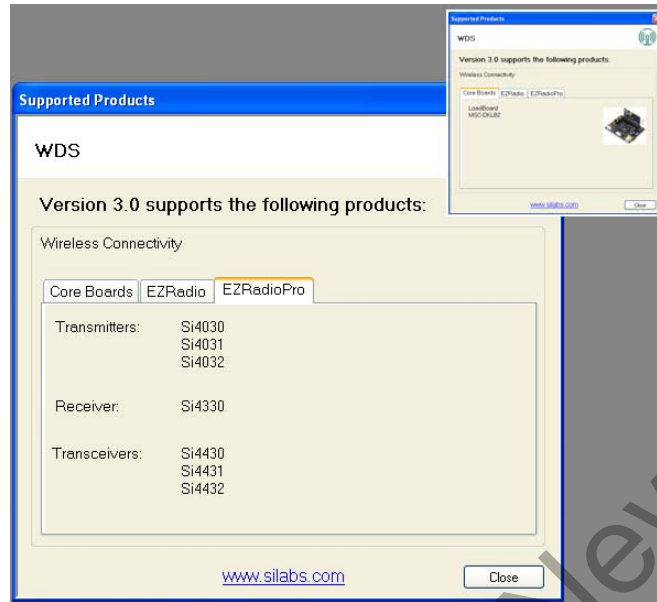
Supported Products

WDS

Version 3.0 supports the following products:

Wireless Connectivity

Core Boards | EZRadio | EZRadioPro

Transmitters: Si4030
Si4031
Si4032

Receiver: Si4330

Transceivers: Si4430
Si4431
Si4432

www.silabs.com

Close

Supported Products

WDS

Version 3.0 supports the following products:

Wireless Connectivity

Core Boards | EZRadio | EZRadioPro

LoadBoard
MSC-DKLB2

www.silabs.com

Close